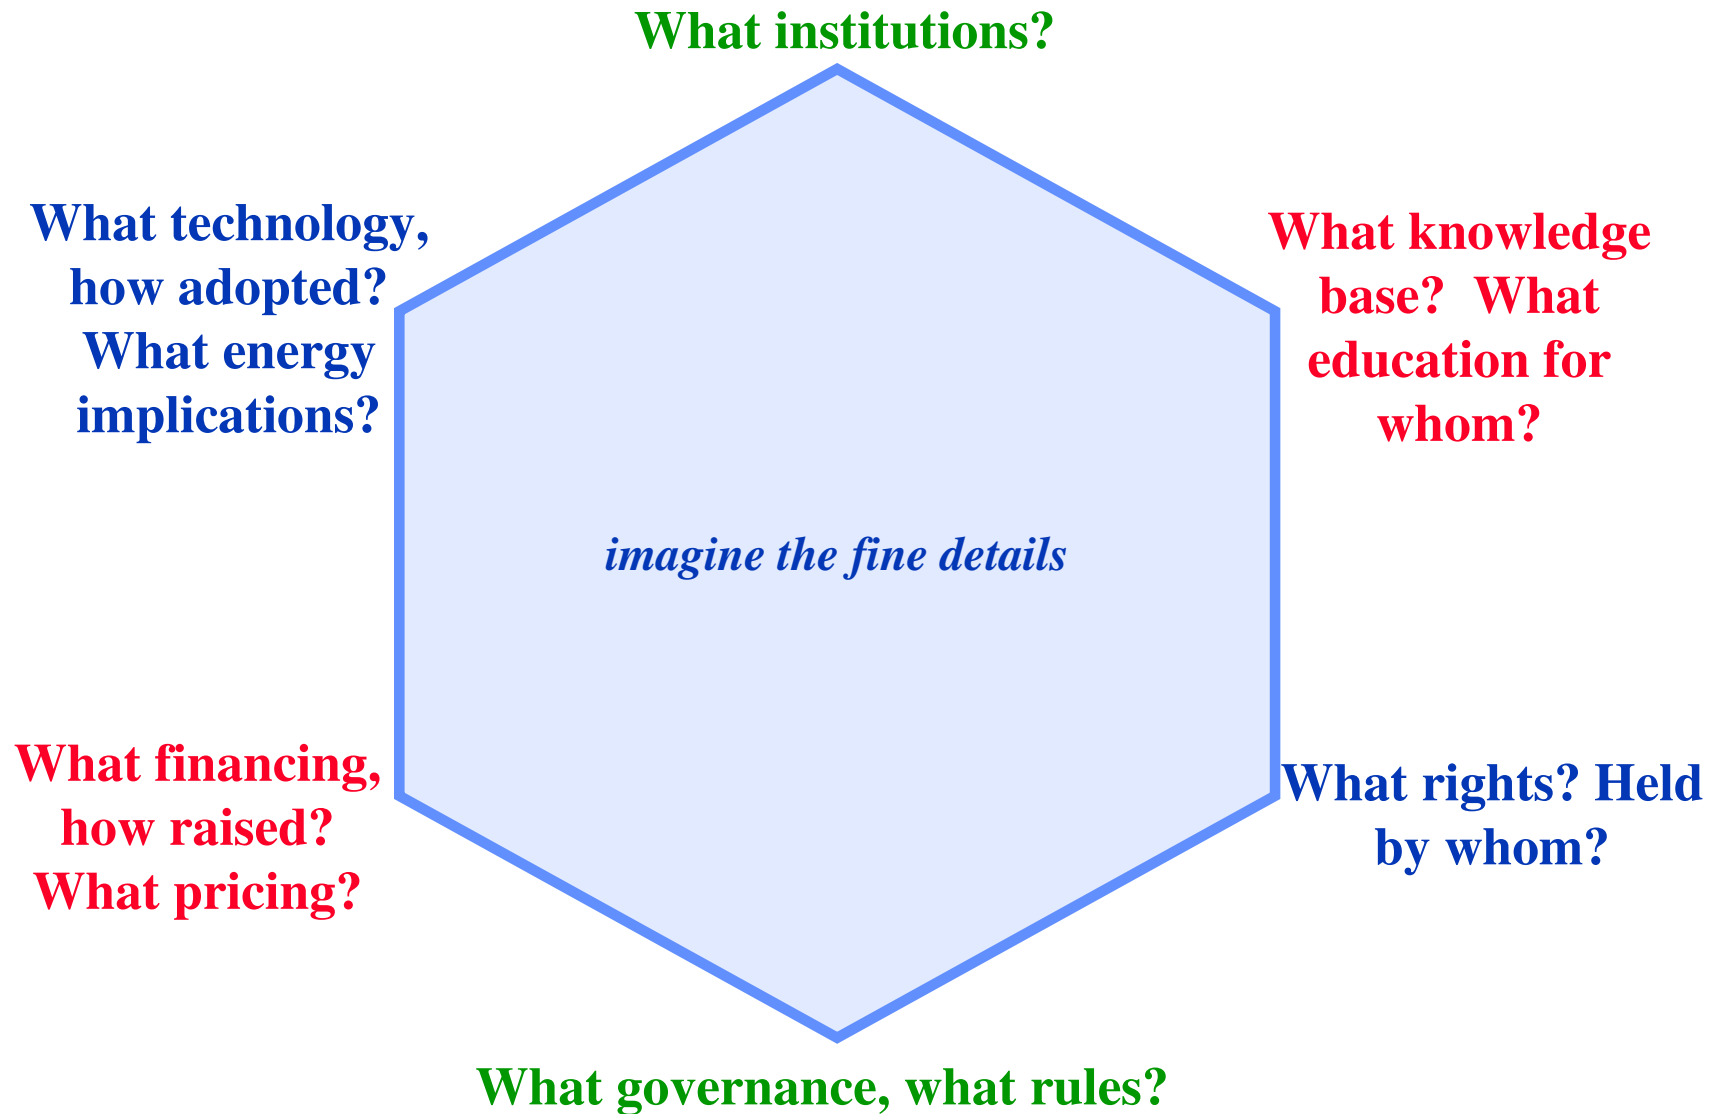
What institutions?

What technology, how adopted? What energy implications?

What knowledge base? What education for whom?

imagine the fine details

What financing, how raised? What pricing?

What rights? Held by whom?

What governance, what rules?